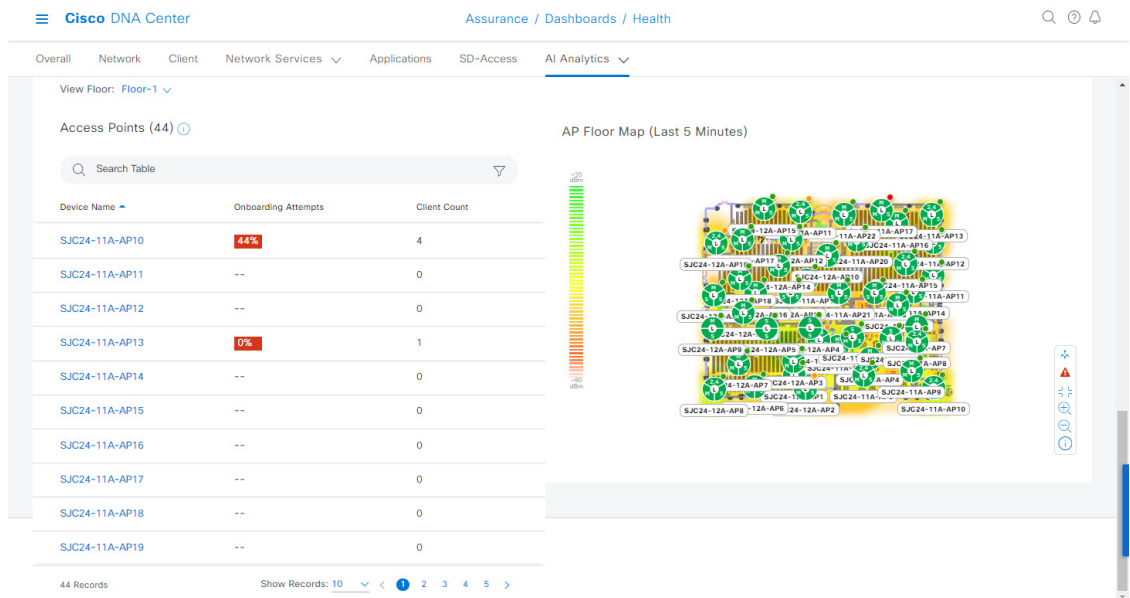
Cisco DNA Center

Assurance / Dashboards / Health

Overall Network Client Network Services Applications SD-Access AI Analytics

View Floor: Floor-1

Access Points (44)

Search Table

| Device Name | Onboarding Attempts | Client Count |
|---|---|---|
| SJC24-11A-AP10 | 44% | 4 |
| SJC24-11A-AP11 | -- | 0 |
| SJC24-11A-AP12 | -- | 0 |
| SJC24-11A-AP13 | 0% | 1 |
| SJC24-11A-AP14 | -- | 0 |
| SJC24-11A-AP15 | -- | 0 |
| SJC24-11A-AP16 | -- | 0 |
| SJC24-11A-AP17 | -- | 0 |
| SJC24-11A-AP18 | -- | 0 |
| SJC24-11A-AP19 | -- | 0 |

44 Records

Show Records: 10 < 1 2 3 4 5 >

AP Floor Map (Last 5 Minutes)

-35 dBm

-90 dBm

SJC24-12A-AP15 2A-AP11 -11A-AP22 SJC24-11A-AP17 SJC24-11A-AP16 SJC24-11A-AP13 SJC24-12A-AP10 AP17 2A-AP12 SJC24-11A-AP20 4-11A-AP12 SJC24-12A-AP10 4-12A-AP14 SJC24-11A-AP15 -11A-AP11 12A-AP18 11A-AP 4-11A-AP21 1A-AP14 SJC24-12A 16 SJC24-12A-AP9 24-12A-AP5 12A-AP4 SJC24-11A-AP7 SJC24-1 SJC24-11A-AP8 4-12A-AP7 SJC24-12A-AP3 11A-AP4 SJC24-11A-AP9 SJC24-11A SJC24-12A-AP8 12A-AP6 24-12A-AP2 SJC24-11A-AP10